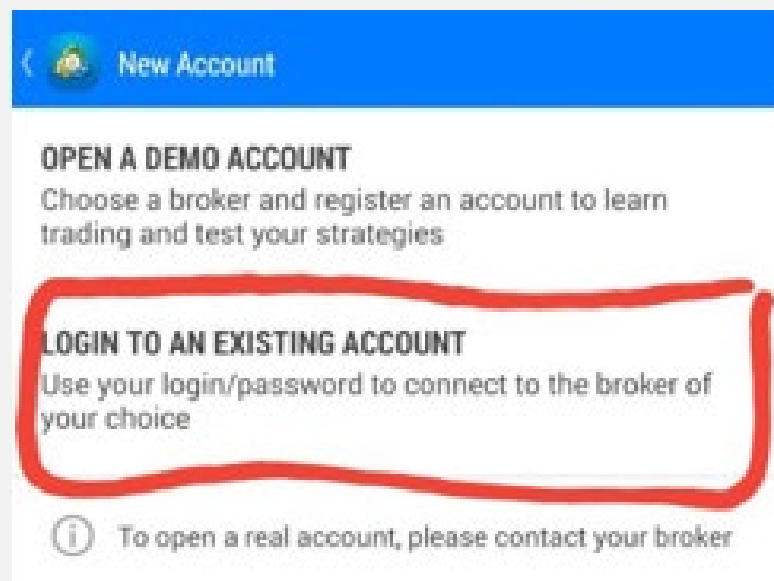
New Account

OPEN A DEMO ACCOUNT
Choose a broker and register an account to learn trading and test your strategies

LOGIN TO AN EXISTING ACCOUNT
Use your login/password to connect to the broker of your choice

To open a real account, please contact your broker